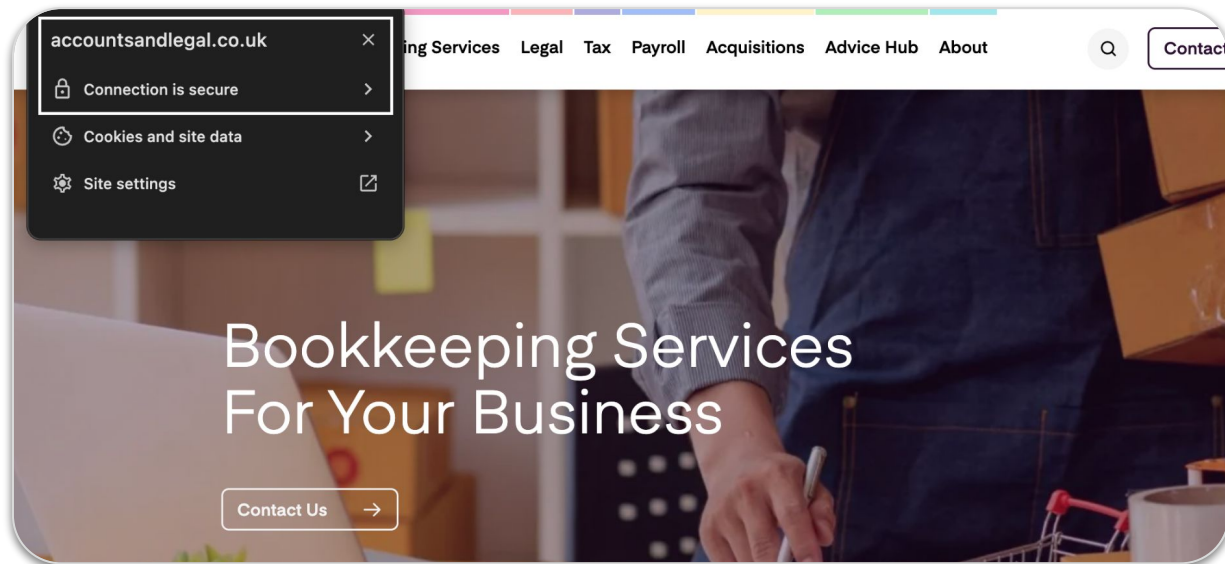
accountsandlegal.co.uk
Connection is secure
Cookies and site data
Site settings

ing Services Legal Tax Payroll Acquisitions Advice Hub About

Contact

Bookkeeping Services For Your Business

Contact Us